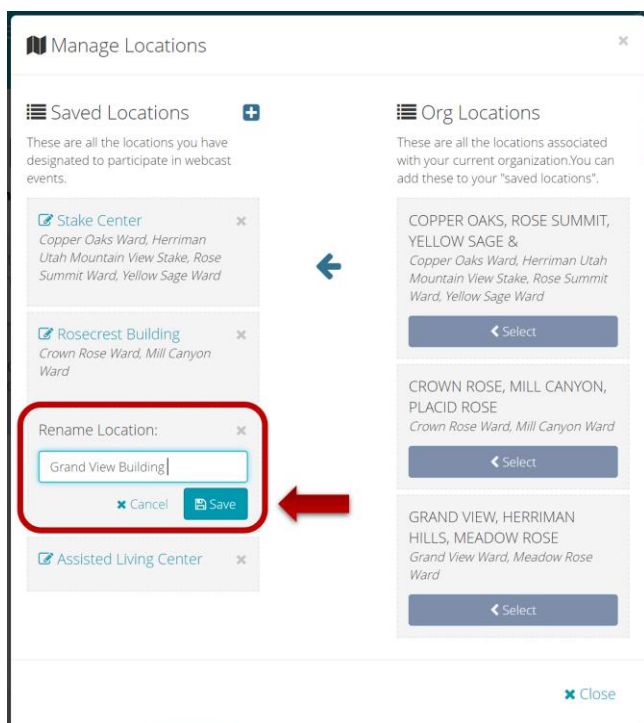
Manage Locations

×

Saved Locations

These are all the locations you have designated to participate in webcast events.

Stake Center ×
Copper Oaks Ward, Herriman Utah Mountain View Stake, Rose Summit Ward, Yellow Sage Ward

Rosecrest Building ×
Crown Rose Ward, Mill Canyon Ward

Rename Location: ×

Grand View Building

× Cancel Save

Assisted Living Center ×

Org Locations

These are all the locations associated with your current organization.You can add these to your "saved locations".

COPPER OAKS, ROSE SUMMIT, YELLOW SAGE &
Copper Oaks Ward, Herriman Utah Mountain View Stake, Rose Summit Ward, Yellow Sage Ward

Select

CROWN ROSE, MILL CANYON, PLACID ROSE
Crown Rose Ward, Mill Canyon Ward

Select

GRAND VIEW, HERRIMAN HILLS, MEADOW ROSE
Grand View Ward, Meadow Rose Ward

Select

× Close